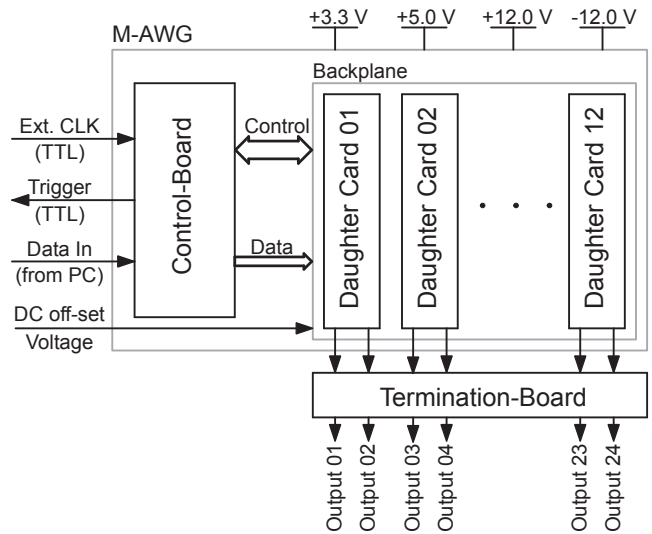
+3.3 V
+5.0 V
+12.0 V
-12.0 V
M-AWG
Backplane
Ext. CLK
(TTL)
Trigger
(TTL)
Data In
(from PC)
DC off-set
Voltage
Control-Board
Control
Data
Daughter Card 01
Daughter Card 02
. . .
Daughter Card 12
Termination-Board
Output 01
Output 02
Output 03
Output 04
Output 23
Output 24